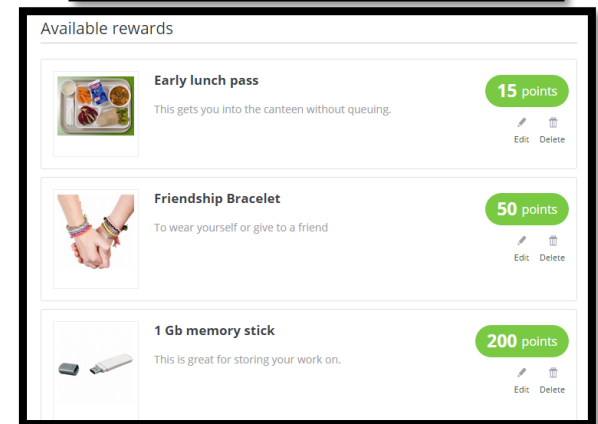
Available rewards

Early lunch pass

This gets you into the canteen without queuing.

15 points

Edit Delete

Friendship Bracelet

To wear yourself or give to a friend

50 points

Edit Delete

1 Gb memory stick

This is great for storing your work on.

200 points

Edit Delete